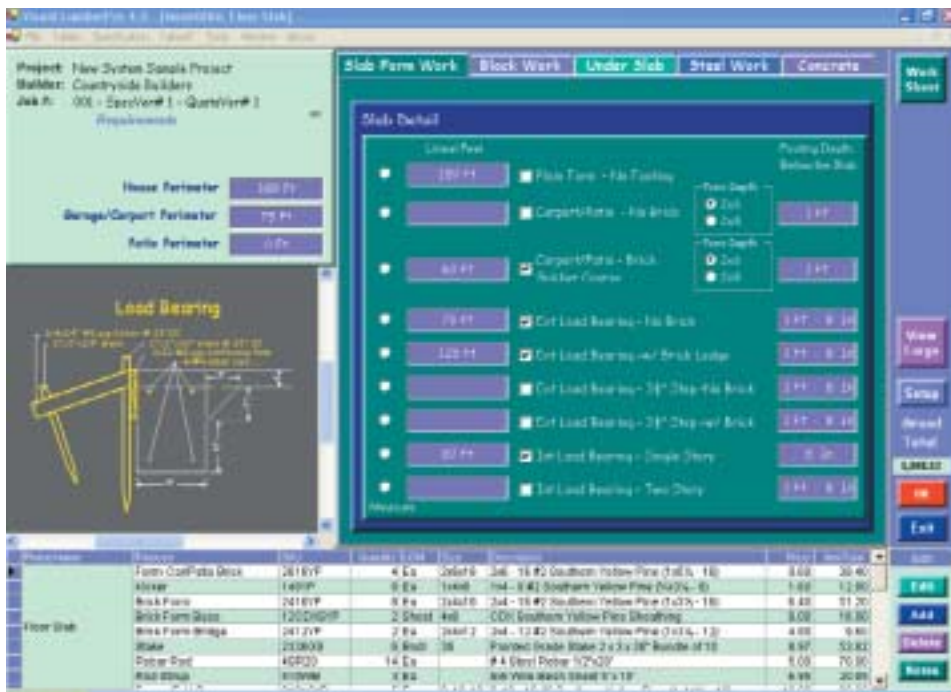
Project: New System Sample Project
Builder: Countryside Builders
Job #: 001 - BaseVer# 1 - QuoteVer# 1
Requirements

House Perimeter 160 Ft
Garage/Carport Perimeter 75 Ft
Patio Perimeter 0 Ft

Load Bearing

Slab Form Work | Block Work | Under Slab | Steel Work | Concrete

Work Sheet

Slab Detail

Lineal Feet

Footing Depth Below the Slab

160 Ft — Main Form - No Footing
Carport/Patio - No Brick
Form Depth: 2x8, 2x6
1 Ft
60 Ft — Carport/Patio - Brick Soldier Course
Form Depth: 2x8, 2x6
1 Ft
75 Ft — Ext Load Bearing - No Brick — 1 Ft 0 In
120 Ft — Ext Load Bearing - w/ Brick Ledge — 1 Ft 0 In
Ext Load Bearing - 24" Step - No Brick — 1 Ft 0 In
Ext Load Bearing - 24" Step - w/ Brick — 1 Ft 0 In
80 Ft — Int Load Bearing - Single Story — 0 In
Int Load Bearing - Two Story — 1 Ft 0 In
Measure

View Large
Setup
Grand Total
OK
Exit

| Phase | Pieces | SKU | Quantity | Size | Description | Price | Ext Price |
|---|---|---|---|---|---|---|---|
| | Form Conf/Patio Brick | 2616YP | 4 Ea | 2x6x16 | 2x6 - 16 #2 Southern Yellow Pine | 8.60 | 34.40 |
| | Kicker | 1416YP | 8 Ea | 1x4x8 | 1x4 - 8 #2 Southern Yellow Pine | 1.60 | 12.80 |
| | Brick Form | 2616YP | 6 Ea | 2x6x16 | 2x6 - 16 #2 Southern Yellow Pine | 8.60 | 51.60 |
| | Brick Form Gusset | 1202CDX | 2 Sheet | 4x8 | CDX Southern Yellow Pine Sheathing | 8.00 | 16.00 |
| Floor Slab | Brick Form Bridge | 2412YP | 2 Ea | 2x4x12 | 2x4 - 12 #2 Southern Yellow Pine | 4.90 | 9.80 |
| | Stake | 2336 | 6 Bndl | 36 | Pointed Grade Stake 2x3x36" Bundle of 10 | 8.97 | 53.82 |
| | Rebar Rod | 4DR20 | 14 Ea | | #4 Steel Rebar 1/2"x20' | 5.00 | 70.00 |
| | Rod Strap | | 3 Ea | | | 6.99 | 20.97 |

Edit
Add
Delete
Renew